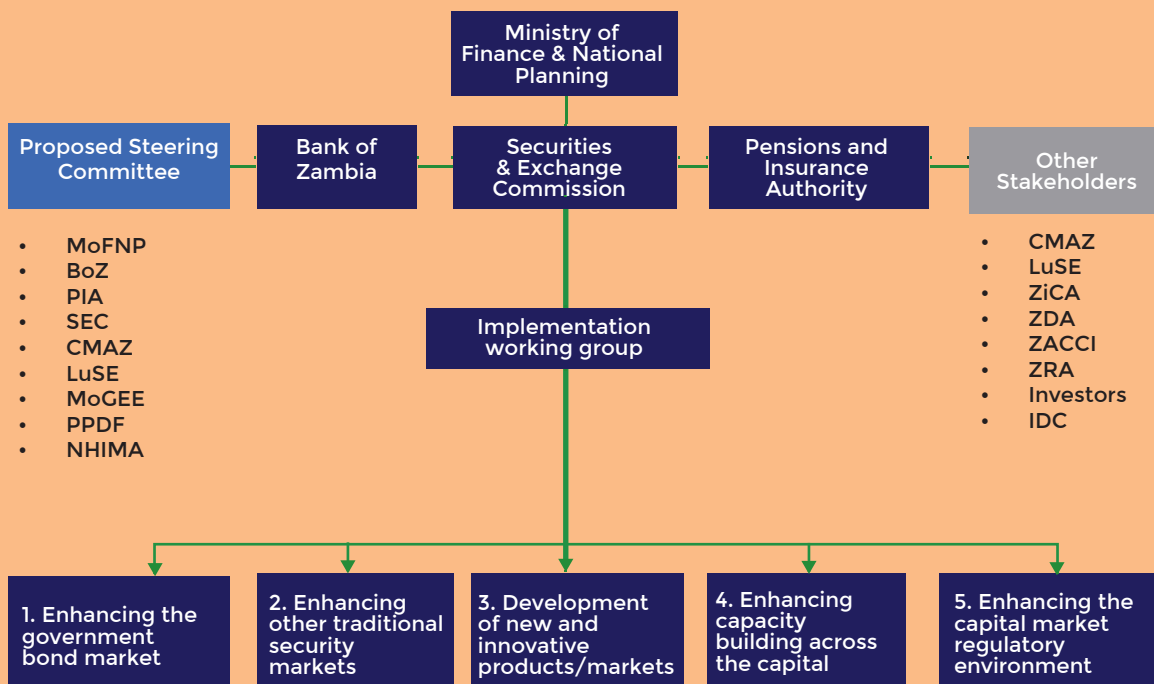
Ministry of Finance & National Planning

Proposed Steering Committee

Bank of Zambia

Securities & Exchange Commission

Pensions and Insurance Authority

Other Stakeholders

- MoFNP
- BoZ
- PIA
- SEC
- CMAZ
- LuSE
- MoGEE
- PPDF
- NHIMA

- CMAZ
- LuSE
- ZiCA
- ZDA
- ZACCI
- ZRA
- Investors
- IDC

Implementation working group

1. Enhancing the government bond market

2. Enhancing other traditional security markets

3. Development of new and innovative products/markets

4. Enhancing capacity building across the capital

5. Enhancing the capital market regulatory environment